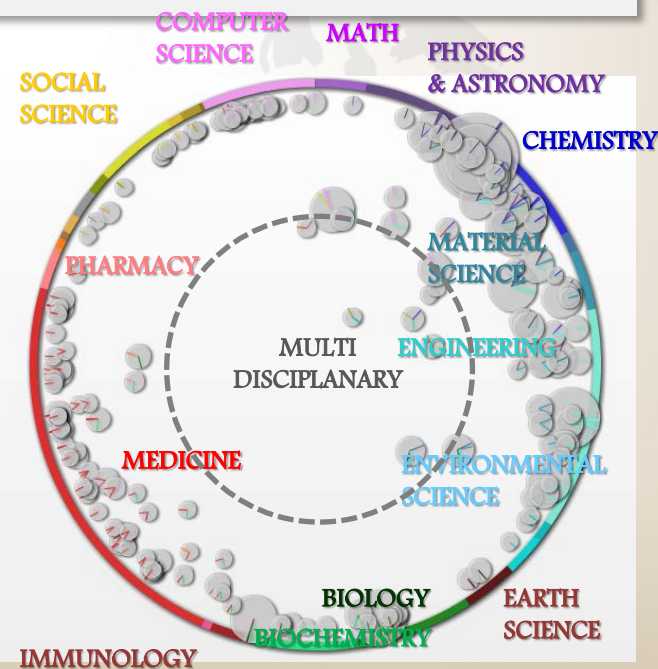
COMPUTER SCIENCE

MATH

PHYSICS & ASTRONOMY

SOCIAL SCIENCE

CHEMISTRY

MATERIAL SCIENCE

PHARMACY

MULTI DISCIPLANARY

ENGINEERING

MEDICINE

ENVIRONMENTAL SCIENCE

BIOLOGY

EARTH SCIENCE

BIOCHEMISTRY

IMMUNOLOGY